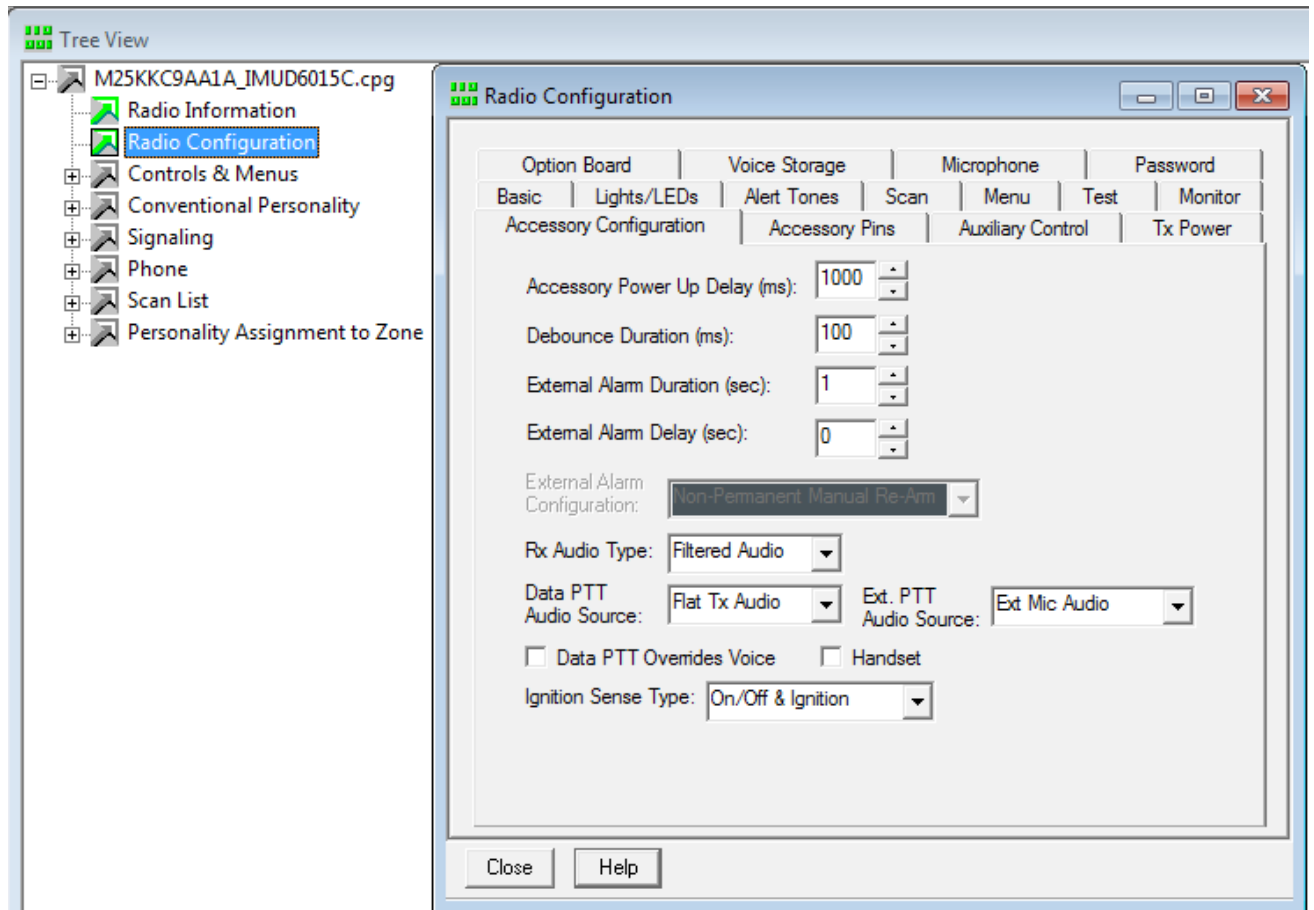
Tree View

M25KKC9AA1A_IMUD6015C.cpg
Radio Information
Radio Configuration
Controls & Menus
Conventional Personality
Signaling
Phone
Scan List
Personality Assignment to Zone

Radio Configuration

Option Board | Voice Storage | Microphone | Password
Basic | Lights/LEDs | Alert Tones | Scan | Menu | Test | Monitor
Accessory Configuration | Accessory Pins | Auxiliary Control | Tx Power

Accessory Power Up Delay (ms): 1000
Debounce Duration (ms): 100
External Alarm Duration (sec): 1
External Alarm Delay (sec): 0
External Alarm Configuration: Non-Permanent Manual Re-Arm
Rx Audio Type: Filtered Audio
Data PTT Audio Source: Flat Tx Audio
Ext. PTT Audio Source: Ext Mic Audio
Data PTT Overrides Voice
Handset
Ignition Sense Type: On/Off & Ignition

Close
Help